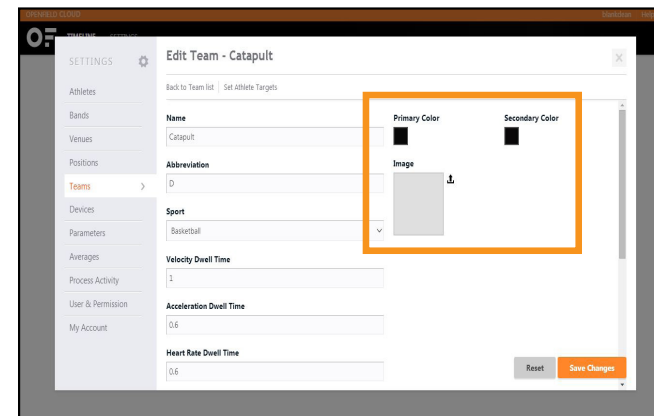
OPENFIELD CLOUD

blackdean Help

OF

TIMELINE SETTINGS

SETTINGS

Athletes

Bands

Venues

Positions

Teams

Devices

Parameters

Averages

Process Activity

User & Permission

My Account

Edit Team - Catapult

×

Back to Team list | Set Athlete Targets

Name

Catapult

Abbreviation

D

Sport

Basketball

Velocity Dwell Time

1

Acceleration Dwell Time

0.6

Heart Rate Dwell Time

0.6

Primary Color

Secondary Color

Image

Reset

Save Changes